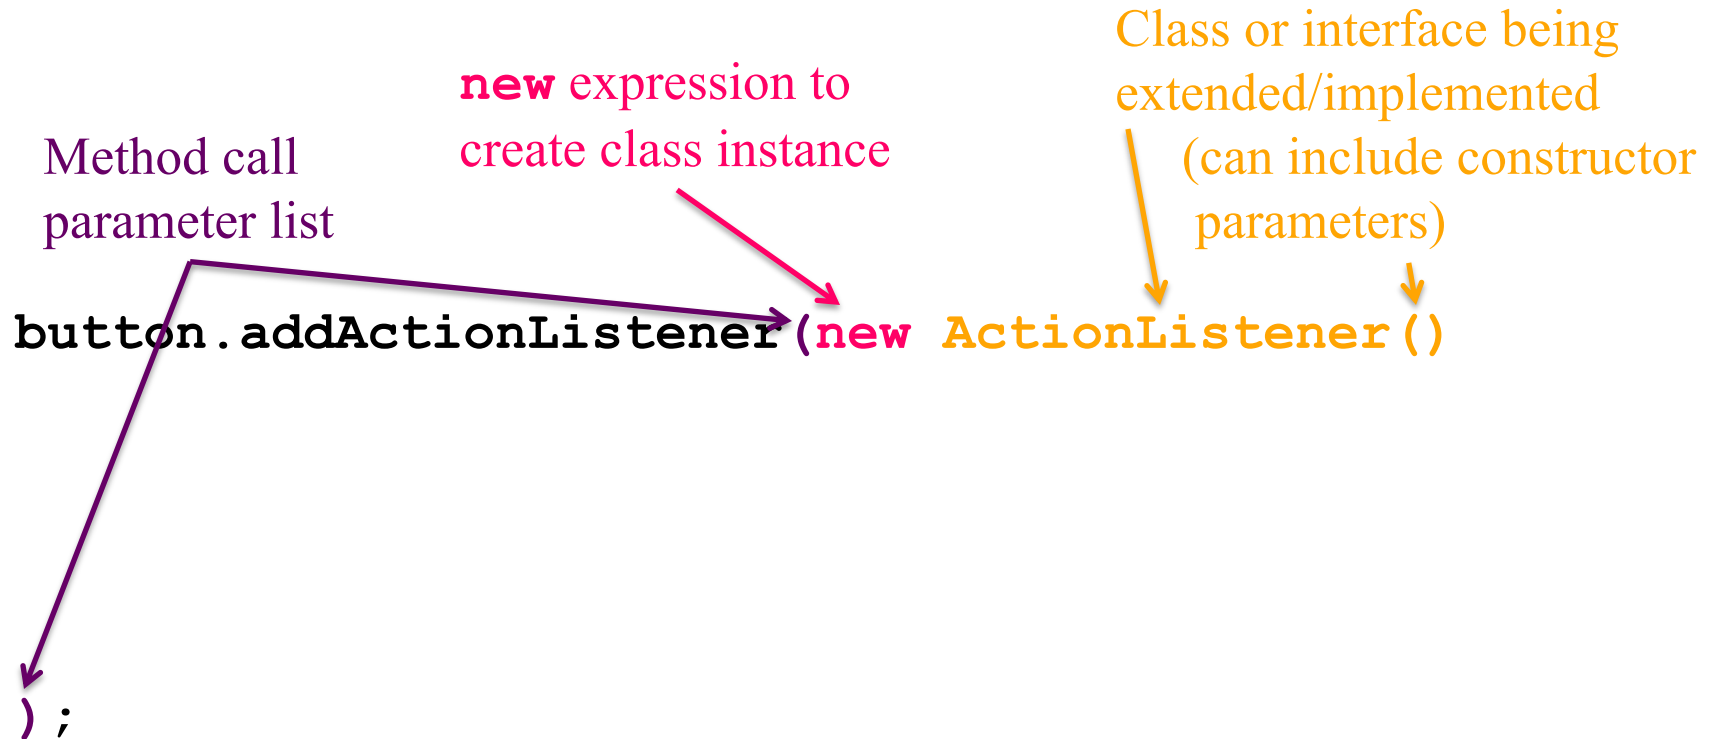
Class or interface being extended/implemented (can include constructor parameters)

new expression to create class instance

Method call parameter list

button.addActionListener(new ActionListener()

);